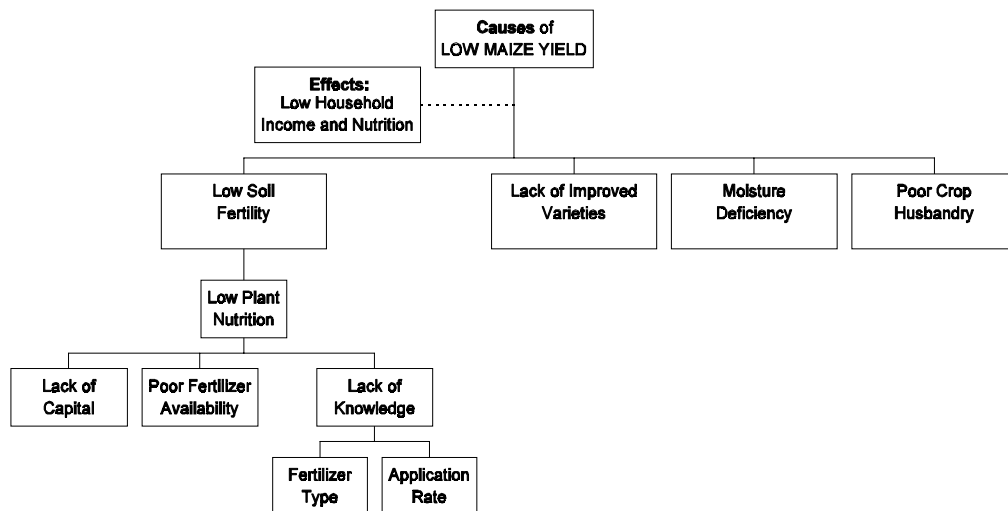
Causes of LOW MAIZE YIELD

Effects: Low Household Income and Nutrition

Low Soil Fertility

Lack of Improved Varieties

Moisture Deficiency

Poor Crop Husbandry

Low Plant Nutrition

Lack of Capital

Poor Fertilizer Availability

Lack of Knowledge

Fertilizer Type

Application Rate